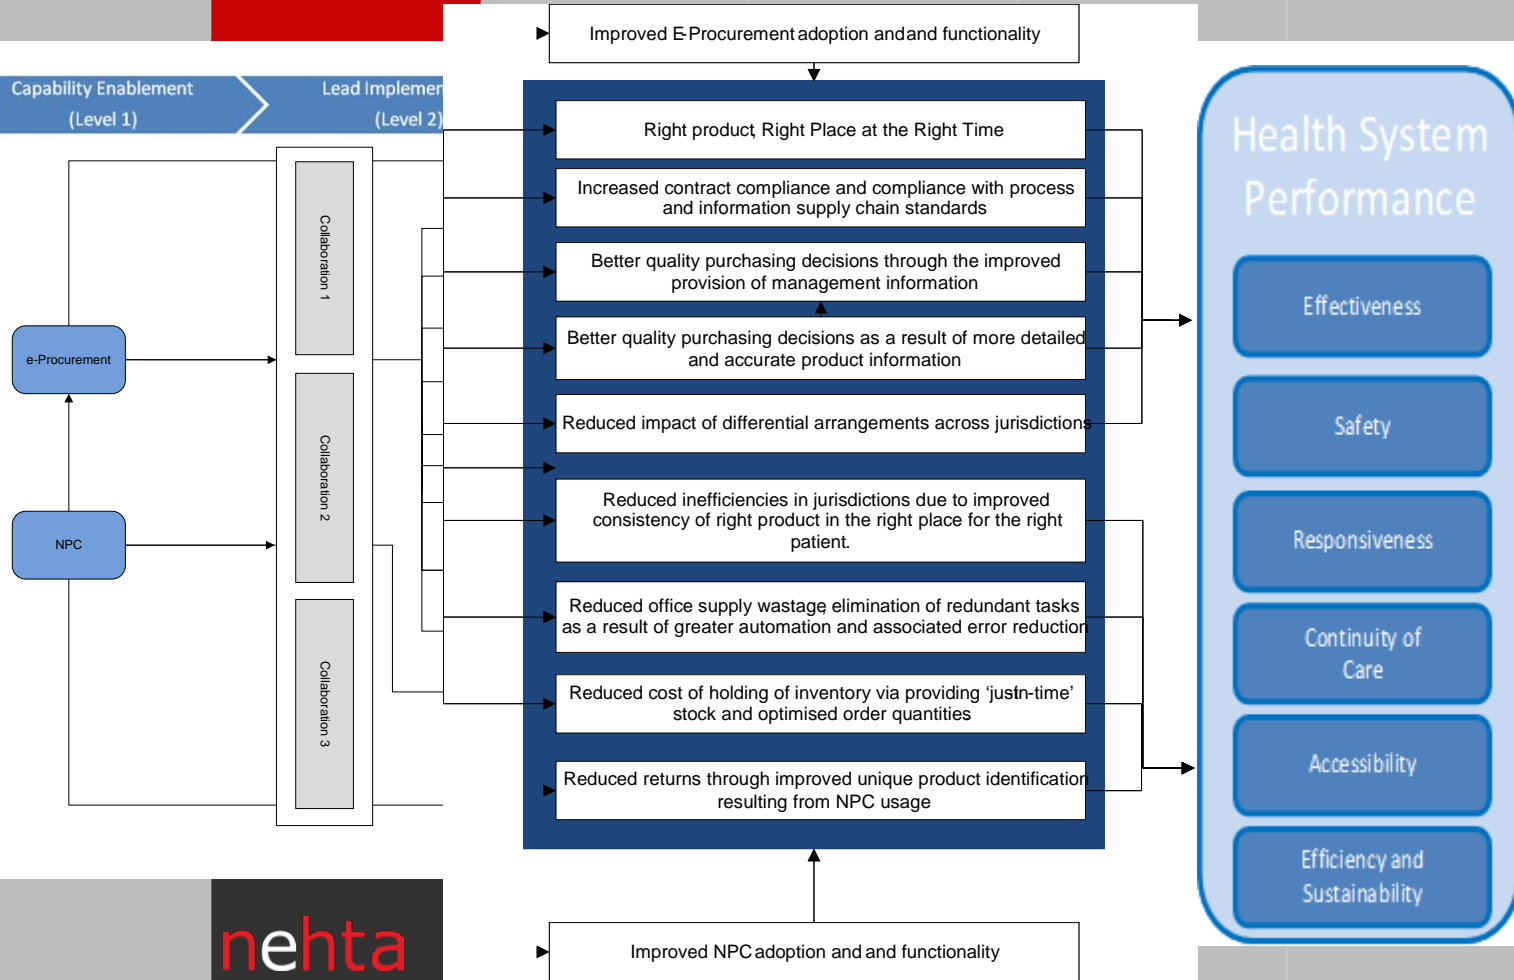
Capability Enablement
(Level 1)

Lead Implemen
(Level 2)

e-Procurement

NPC

Collaboration 1

Collaboration 2

Collaboration 3

nehta

Improved E-Procurement adoption and and functionality

Right product, Right Place at the Right Time

Increased contract compliance and compliance with process and information supply chain standards

Better quality purchasing decisions through the improved provision of management information

Better quality purchasing decisions as a result of more detailed and accurate product information

Reduced impact of differential arrangements across jurisdictions

Reduced inefficiencies in jurisdictions due to improved consistency of right product in the right place for the right patient.

Reduced office supply wastage, elimination of redundant tasks as a result of greater automation and associated error reduction

Reduced cost of holding of inventory via providing 'justn-time' stock and optimised order quantities

Reduced returns through improved unique product identification resulting from NPC usage

Improved NPC adoption and and functionality

Health System Performance

Effectiveness

Safety

Responsiveness

Continuity of Care

Accessibility

Efficiency and Sustainability